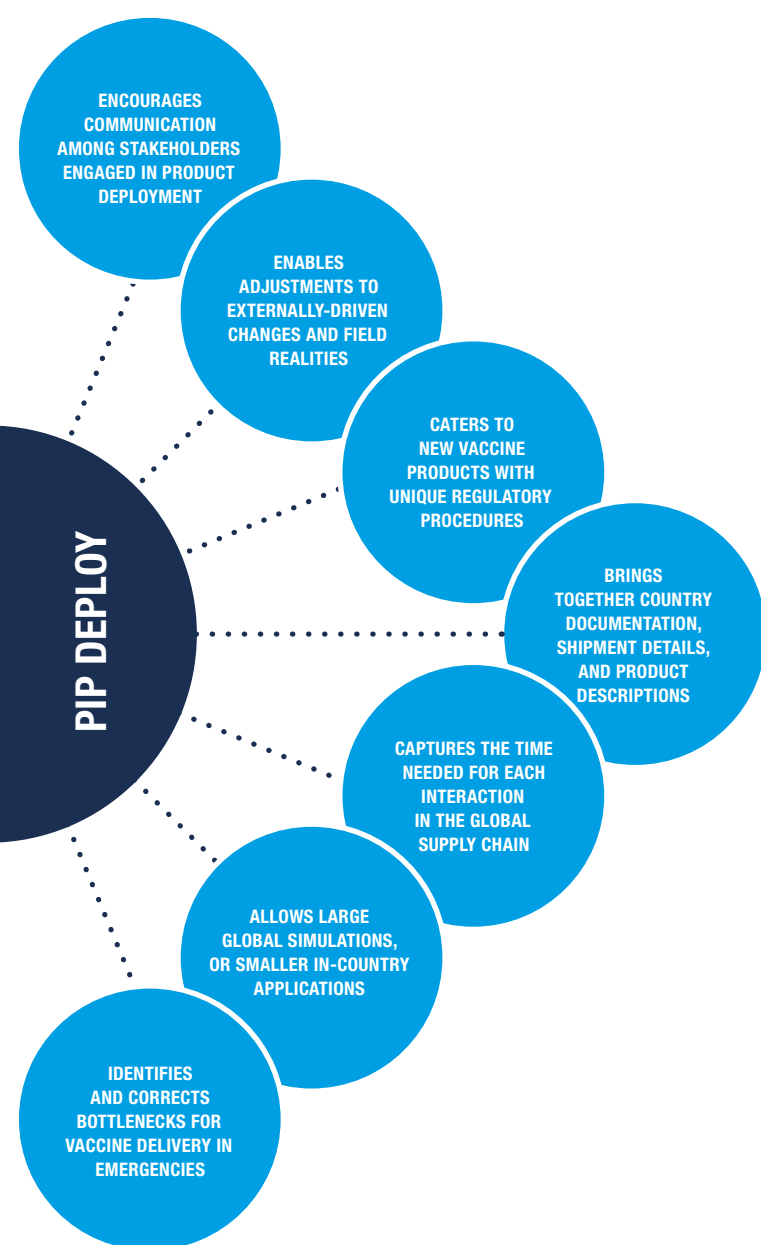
PIP DEPLOY

ENCOURAGES COMMUNICATION AMONG STAKEHOLDERS ENGAGED IN PRODUCT DEPLOYMENT

ENABLES ADJUSTMENTS TO EXTERNALLY-DRIVEN CHANGES AND FIELD REALITIES

CATERS TO NEW VACCINE PRODUCTS WITH UNIQUE REGULATORY PROCEDURES

BRINGS TOGETHER COUNTRY DOCUMENTATION, SHIPMENT DETAILS, AND PRODUCT DESCRIPTIONS

CAPTURES THE TIME NEEDED FOR EACH INTERACTION IN THE GLOBAL SUPPLY CHAIN

ALLOWS LARGE GLOBAL SIMULATIONS, OR SMALLER IN-COUNTRY APPLICATIONS

IDENTIFIES AND CORRECTS BOTTLENECKS FOR VACCINE DELIVERY IN EMERGENCIES